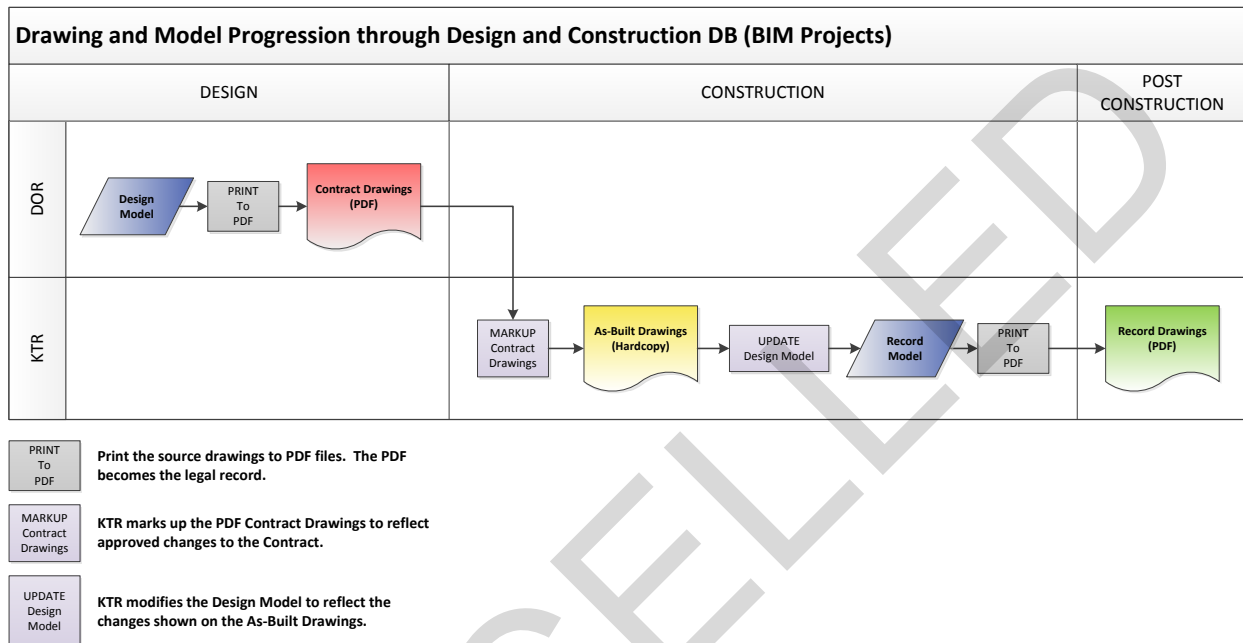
Drawing and Model Progression through Design and Construction DB (BIM Projects)

DESIGN

CONSTRUCTION

POST CONSTRUCTION

DOR

Design Model

PRINT To PDF

Contract Drawings (PDF)

KTR

MARKUP Contract Drawings

As-Built Drawings (Hardcopy)

UPDATE Design Model

Record Model

PRINT To PDF

Record Drawings (PDF)

PRINT To PDF

Print the source drawings to PDF files. The PDF becomes the legal record.

MARKUP Contract Drawings

KTR marks up the PDF Contract Drawings to reflect approved changes to the Contract.

UPDATE Design Model

KTR modifies the Design Model to reflect the changes shown on the As-Built Drawings.

CELLED